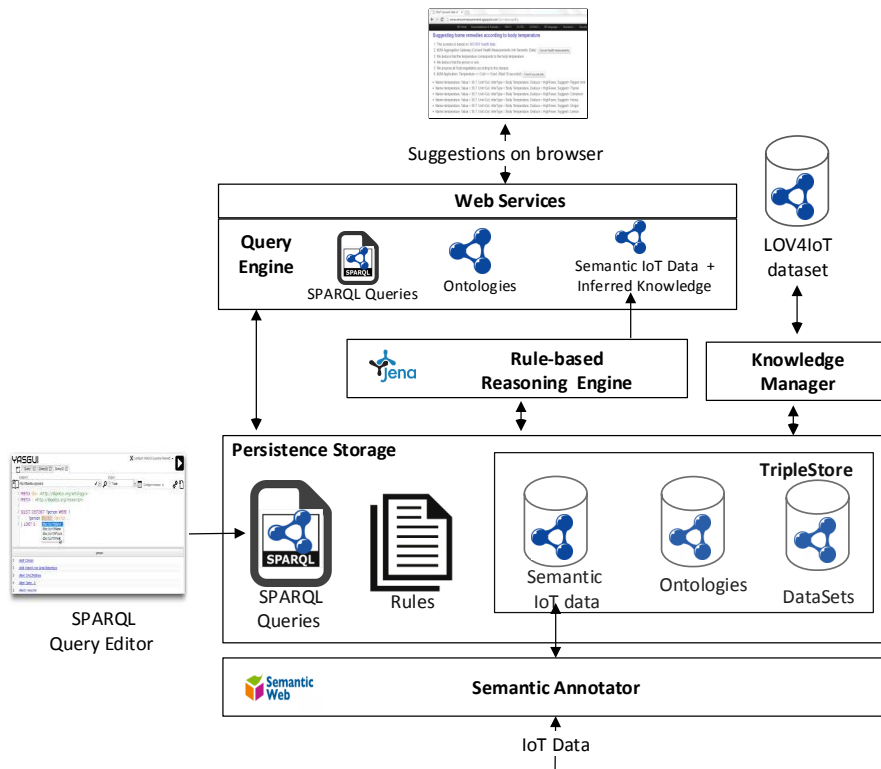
Suggesting home remedies according to body temperature

Suggestions on browser

Web Services

Query Engine

SPARQL

SPARQL Queries

Ontologies

Semantic IoT Data + Inferred Knowledge

LOV4IoT dataset

Jena

Rule-based Reasoning Engine

Knowledge Manager

Persistence Storage

TripleStore

YASGUI

SPARQL Query Editor

SPARQL

SPARQL Queries

Rules

Semantic IoT data

Ontologies

DataSets

Semantic Web

Semantic Annotator

IoT Data